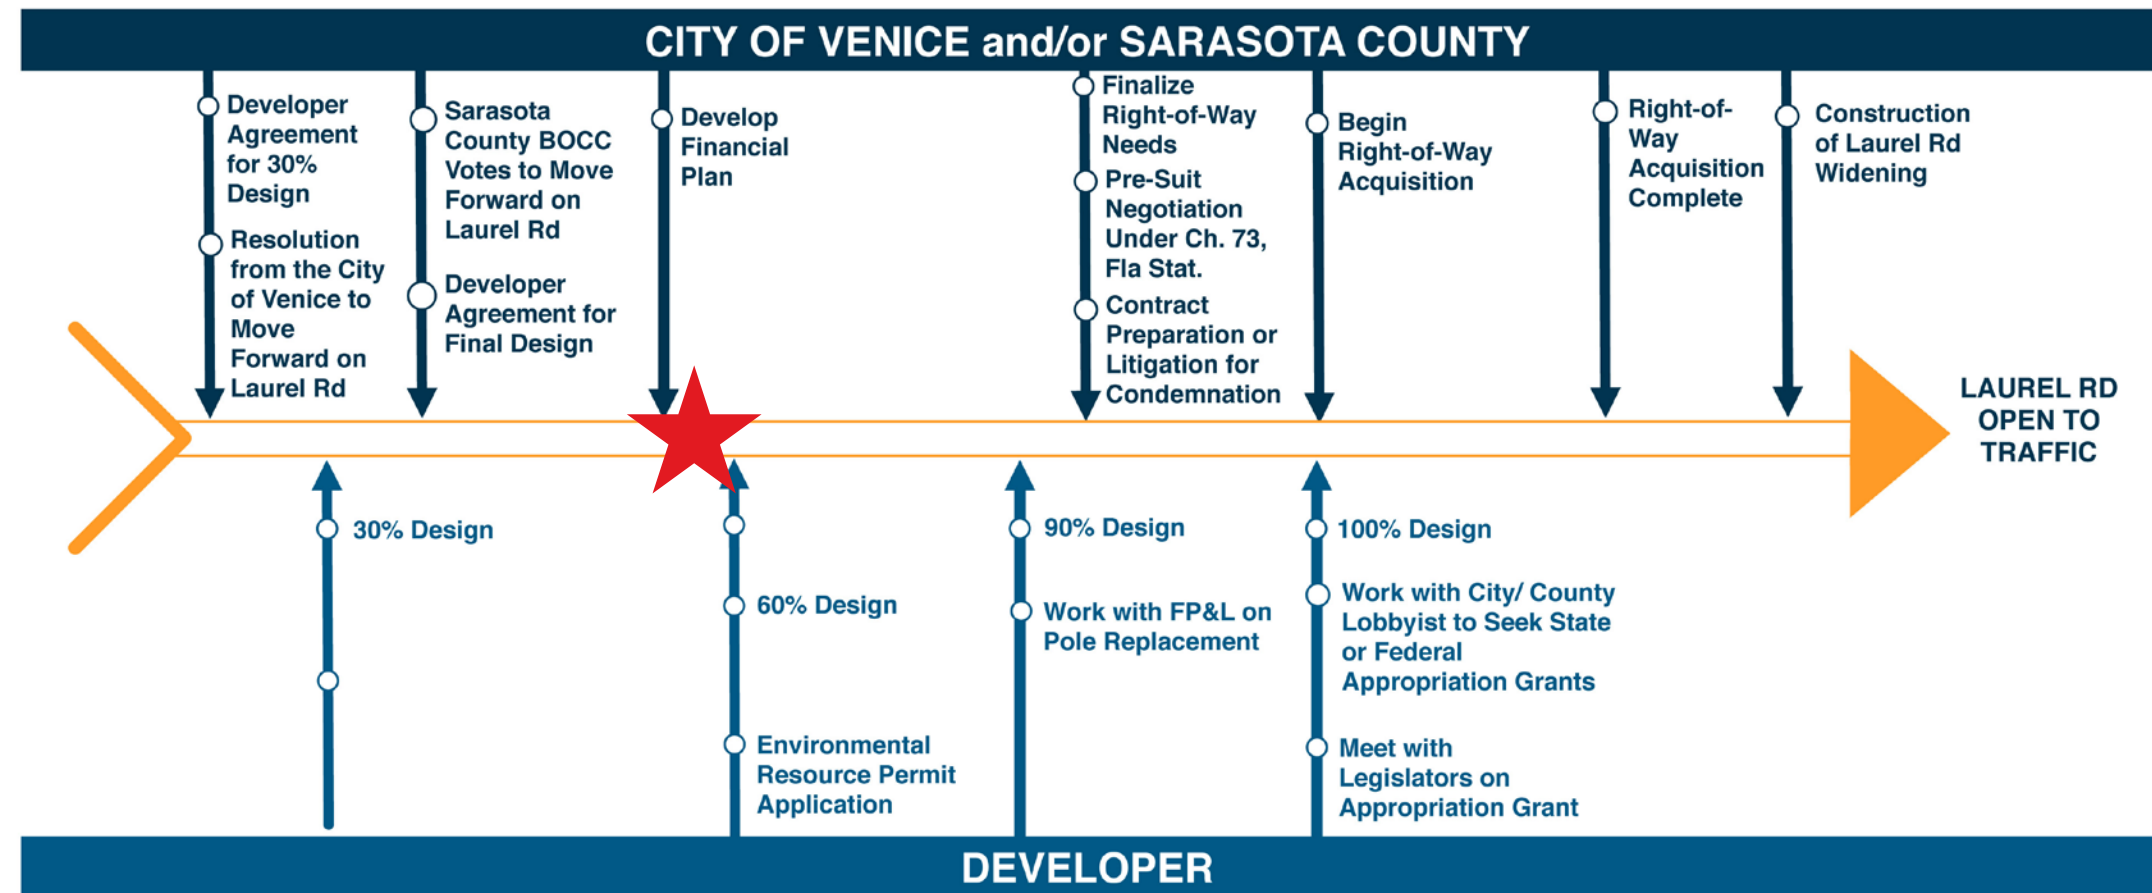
CITY OF VENICE and/or SARASOTA COUNTY

Developer Agreement for 30% Design

Resolution from the City of Venice to Move Forward on Laurel Rd

Sarasota County BOCC Votes to Move Forward on Laurel Rd

Developer Agreement for Final Design

Develop Financial Plan

Finalize Right-of-Way Needs

Pre-Suit Negotiation Under Ch. 73, Fla Stat.

Contract Preparation or Litigation for Condemnation

Begin Right-of-Way Acquisition

Right-of-Way Acquisition Complete

Construction of Laurel Rd Widening

LAUREL RD OPEN TO TRAFFIC

30% Design

60% Design

Environmental Resource Permit Application

90% Design

Work with FP&L on Pole Replacement

100% Design

Work with City/ County Lobbyist to Seek State or Federal Appropriation Grants

Meet with Legislators on Appropriation Grant

DEVELOPER